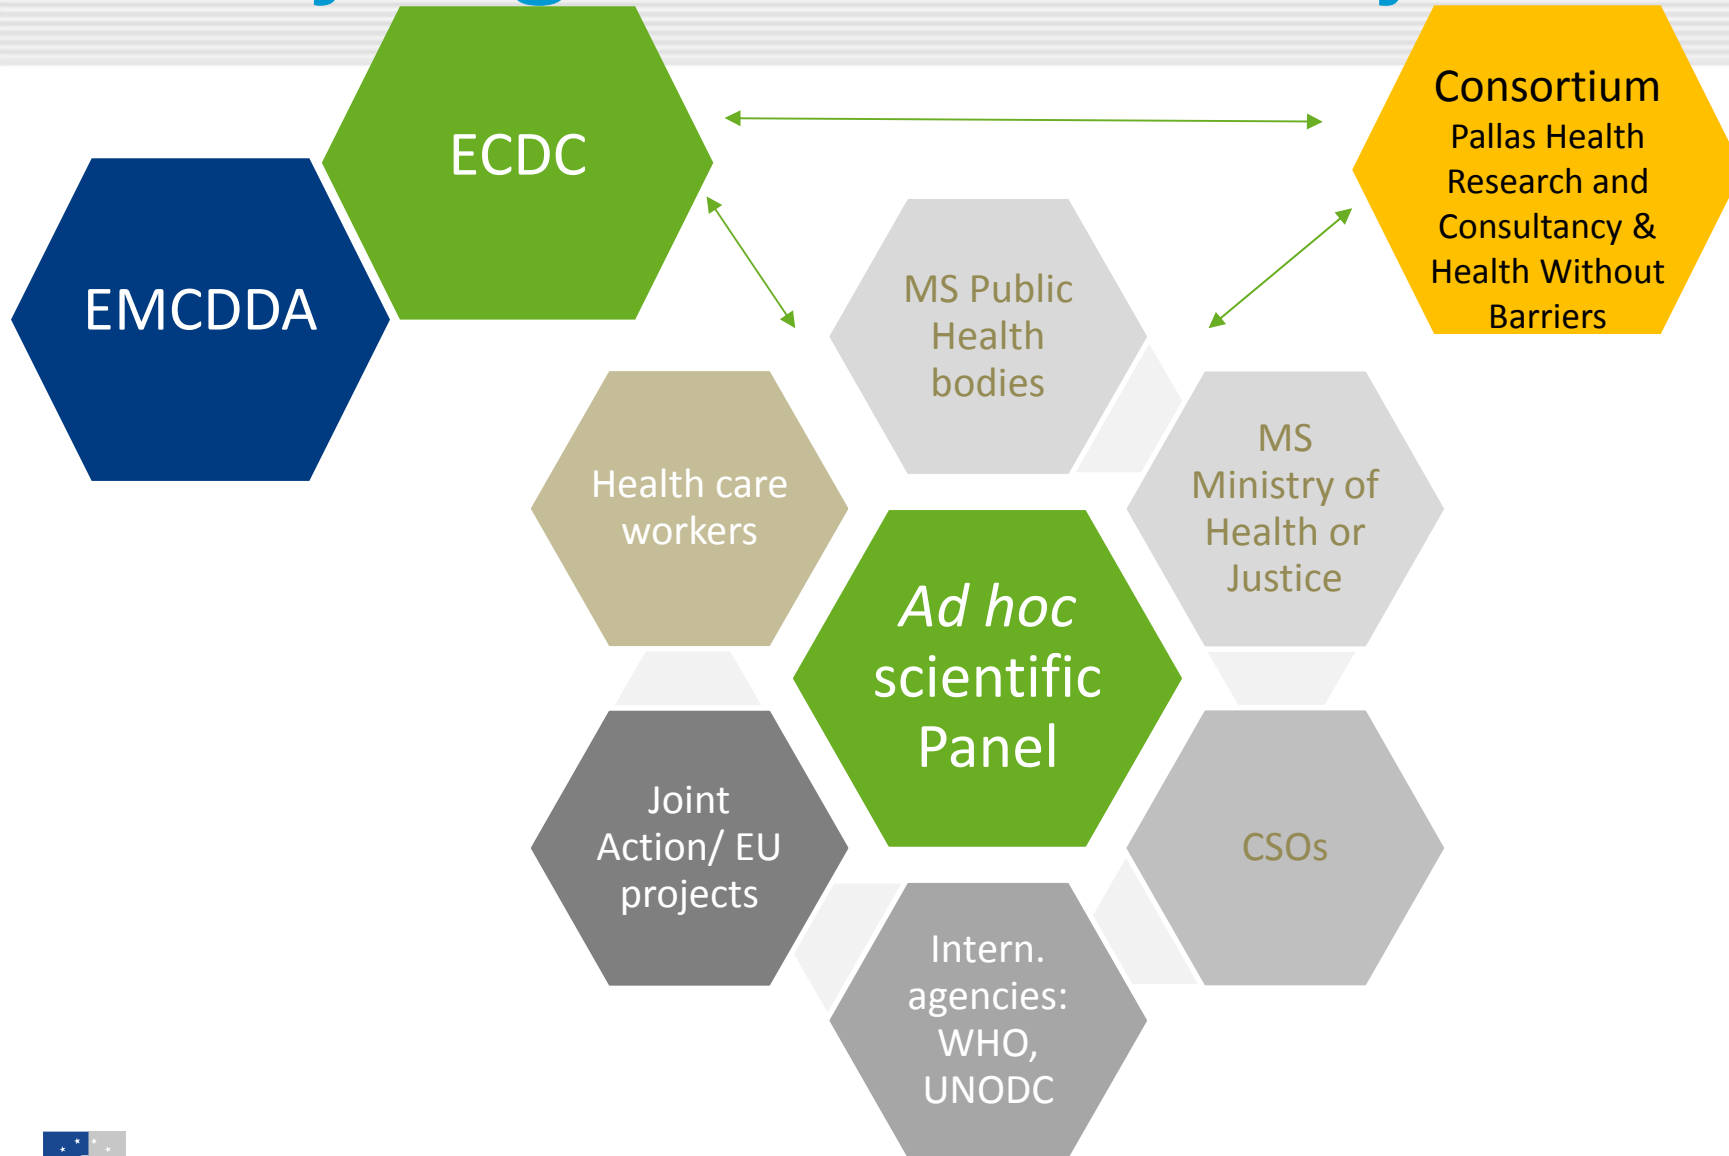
ECDC

Consortium
Pallas Health Research and Consultancy & Health Without Barriers

EMCDDA

MS Public Health bodies

Health care workers

MS Ministry of Health or Justice

*Ad hoc* scientific Panel

Joint Action/ EU projects

CSOs

Intern. agencies: WHO, UNODC